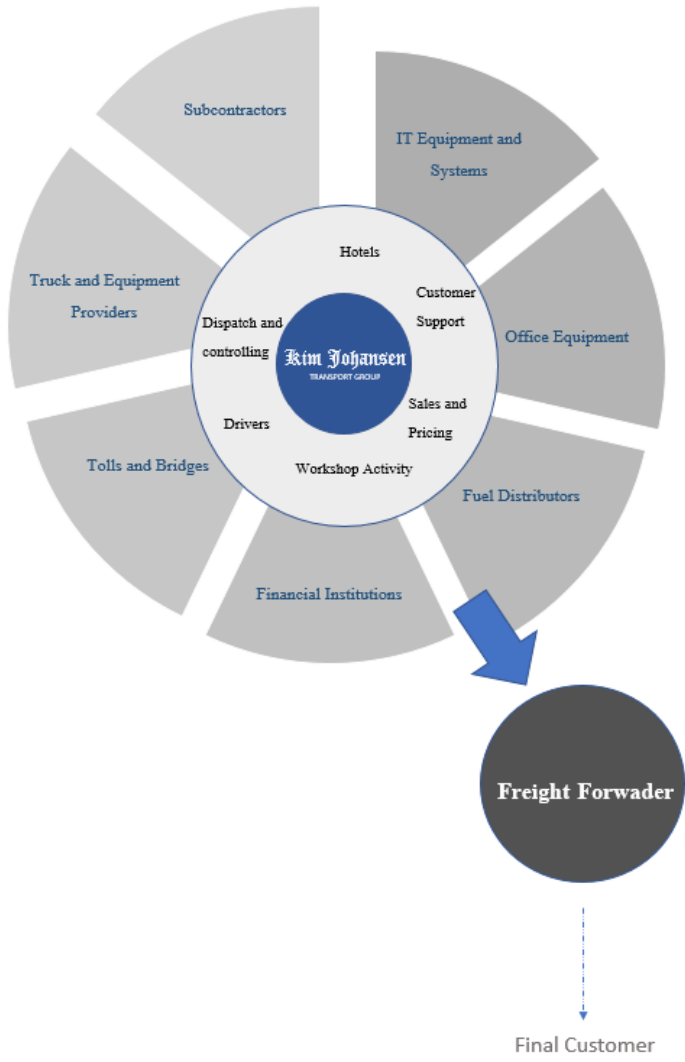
Subcontractors

IT Equipment and Systems

Truck and Equipment Providers

Hotels

Customer Support

Office Equipment

Dispatch and controlling

Kim Johansen
TRANSPORT GROUP

Sales and Pricing

Drivers

Workshop Activity

Tolls and Bridges

Fuel Distributors

Financial Institutions

Freight Forwader

Final Customer